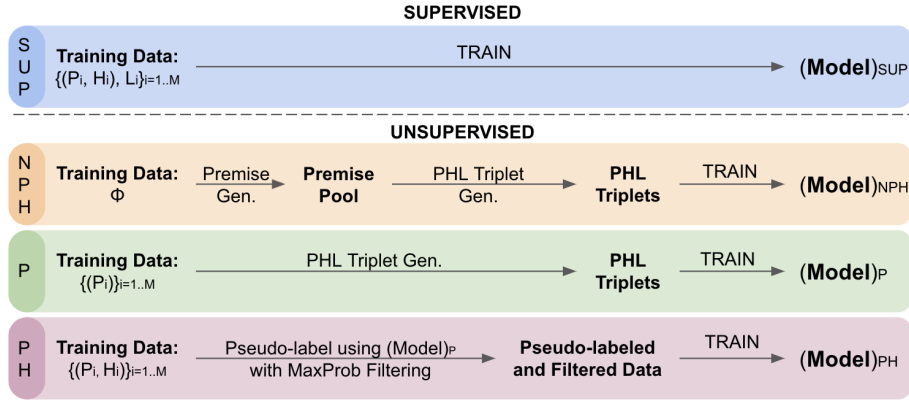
SUPERVISED

S U P

Training Data: $\{(P_i, H_i), L_i\}_{i=1..M}$

TRAIN

$(\textbf{Model})_{SUP}$

UNSUPERVISED

N P H

Training Data: $\Phi$

Premise Gen.

Premise Pool

PHL Triplet Gen.

PHL Triplets

TRAIN

$(\textbf{Model})_{NPH}$

P

Training Data: $\{(P_i)\}_{i=1..M}$

PHL Triplet Gen.

PHL Triplets

TRAIN

$(\textbf{Model})_{P}$

P H

Training Data: $\{(P_i, H_i)\}_{i=1..M}$

Pseudo-label using $(\text{Model})_P$ with MaxProb Filtering

Pseudo-labeled and Filtered Data

TRAIN

$(\textbf{Model})_{PH}$